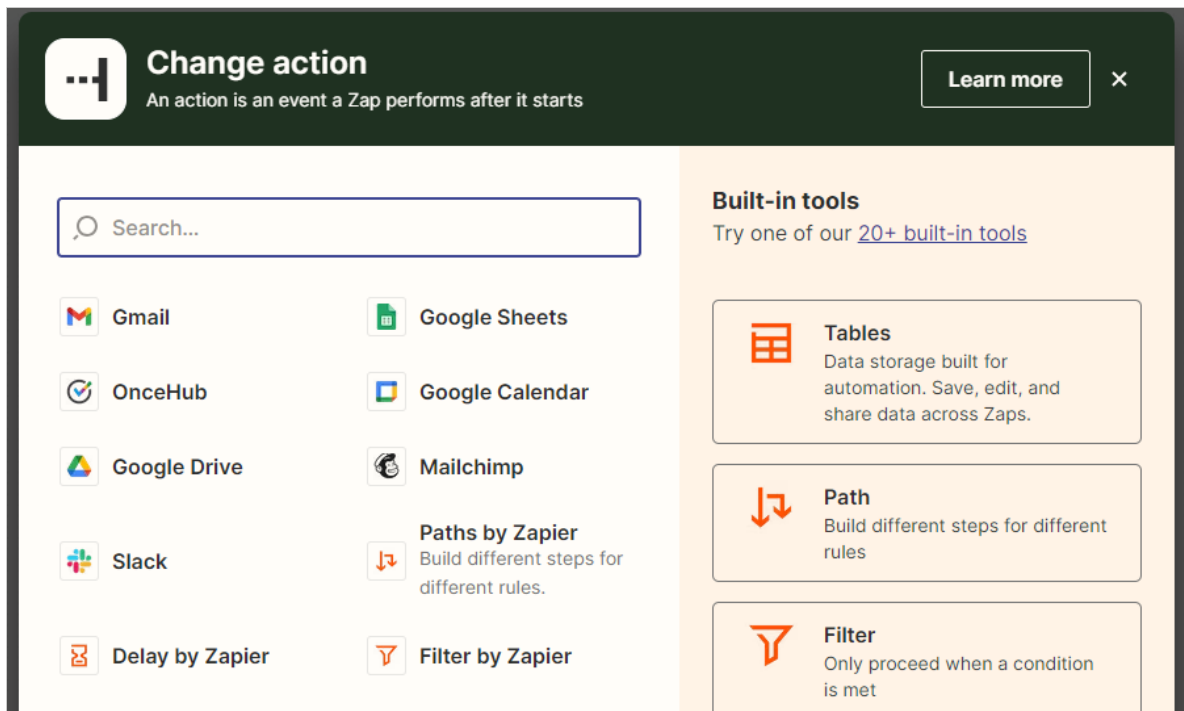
Change action
An action is an event a Zap performs after it starts

Learn more

×

Search...

Gmail

Google Sheets

OnceHub

Google Calendar

Google Drive

Mailchimp

Slack

Paths by Zapier
Build different steps for different rules.

Delay by Zapier

Filter by Zapier

Built-in tools
Try one of our 20+ built-in tools

Tables
Data storage built for automation. Save, edit, and share data across Zaps.

Path
Build different steps for different rules

Filter
Only proceed when a condition is met